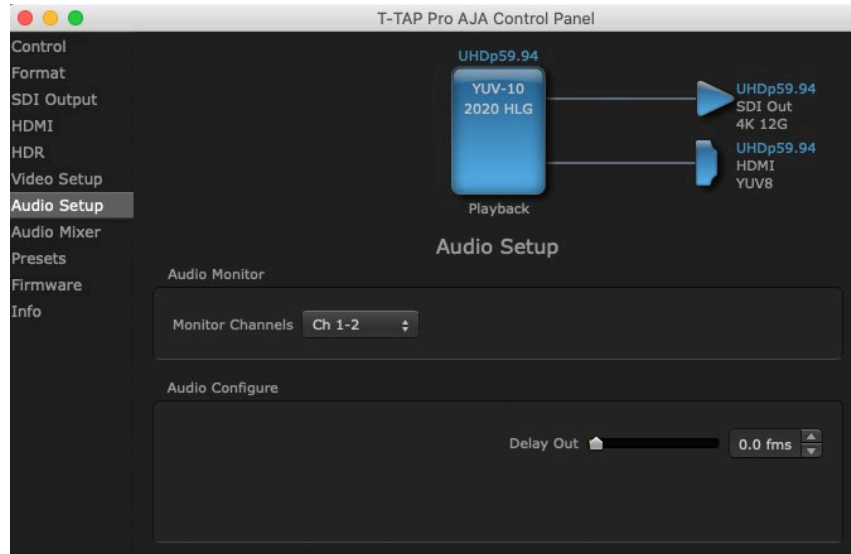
T-TAP Pro AJA Control Panel

Control
Format
SDI Output
HDMI
HDR
Video Setup
Audio Setup
Audio Mixer
Presets
Firmware
Info

UHDp59.94
YUV-10
2020 HLG
Playback

UHDp59.94
SDI Out
4K 12G

UHDp59.94
HDMI
YUV8

Audio Setup

Audio Monitor

Monitor Channels Ch 1-2

Audio Configure

Delay Out 0.0 fms